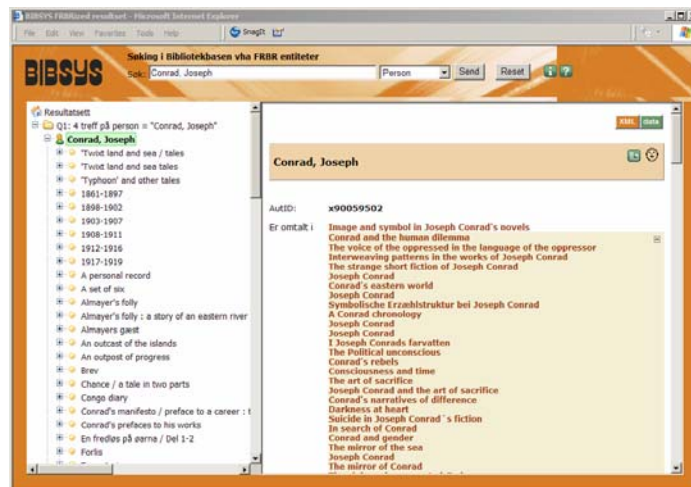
BIBSYS FRBRized resultset - Microsoft Internet Explorer

File Edit View Favorites Tools Help SnagIt

BIBSYS

Søking i Bibliotekbasen vha FRBR entiteter

Søk: Conrad, Joseph Person Send Reset

Resultatsett
Q1: 4 treff på person = "Conrad, Joseph"
Conrad, Joseph
'Twixt land and sea / tales
'Twixt land and sea tales
'Typhoon' and other tales
1861-1897
1898-1902
1903-1907
1908-1911
1912-1916
1917-1919
A personal record
A set of six
Almayer's folly
Almayer's folly : a story of an eastern river
Almayers gæst
An outcast of the islands
An outpost of progress
Brev
Chance / a tale in two parts
Congo diary
Conrad's manifesto / preface to a career : t
Conrad's prefaces to his works
En fredløs på øerne / Del 1-2
Forlis

XML data

Conrad, Joseph

AutID: x90059502

Er omtalt i
Image and symbol in Joseph Conrad's novels
Conrad and the human dilemma
The voice of the oppressed in the language of the oppressor
Interweaving patterns in the works of Joseph Conrad
The strange short fiction of Joseph Conrad
Joseph Conrad
Conrad's eastern world
Joseph Conrad
Symbolische Erzählstruktur bei Joseph Conrad
A Conrad chronology
Joseph Conrad
Joseph Conrad
I Joseph Conrads farvatten
The Political unconscious
Conrad's rebels
Consciousness and time
The art of sacrifice
Joseph Conrad and the art of sacrifice
Conrad's narratives of difference
Darkness at heart
Suicide in Joseph Conrad`s fiction
In search of Conrad
Conrad and gender
The mirror of the sea
Joseph Conrad
The mirror of Conrad